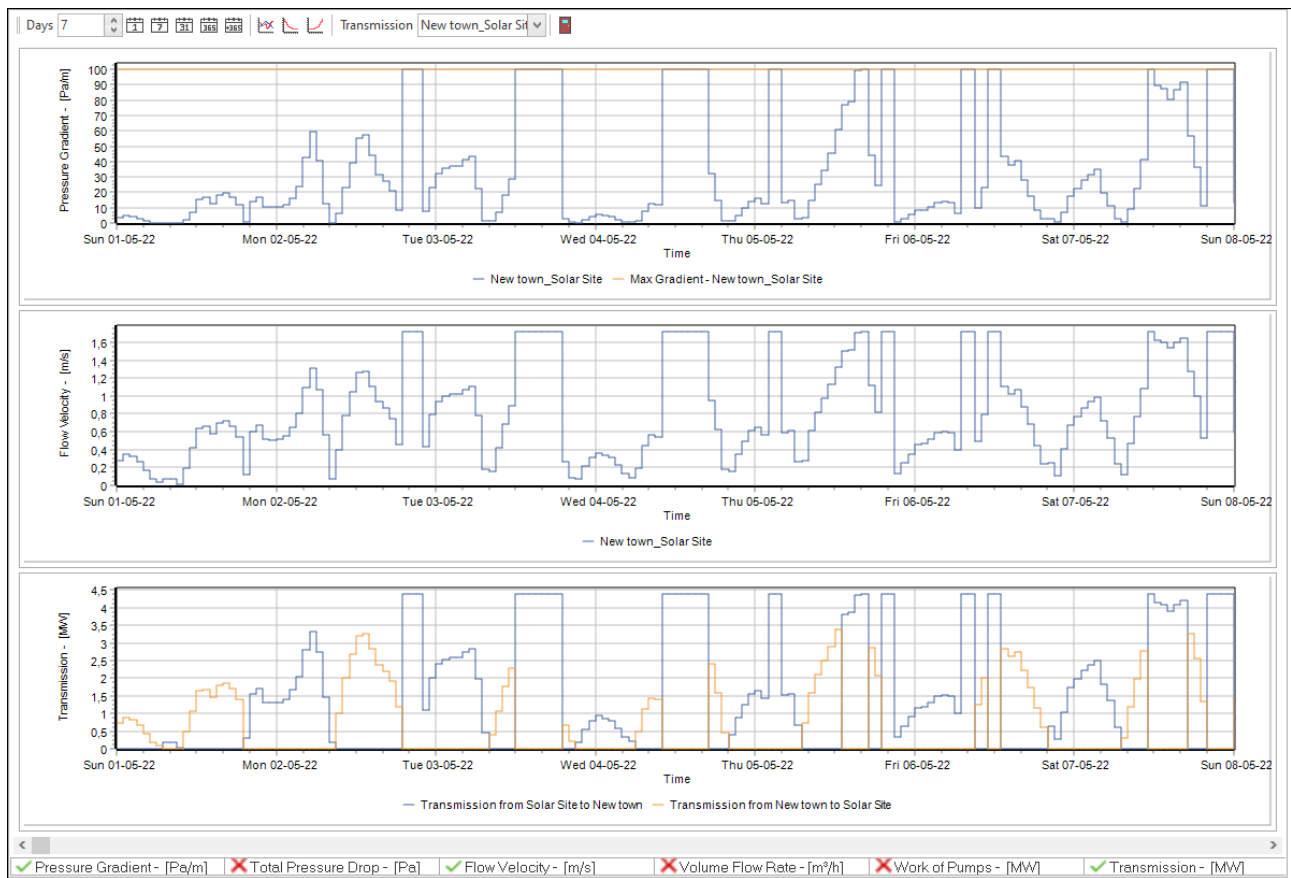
Days 7 1 7 31 365 >365 Transmission New town_Solar Sit

Pressure Gradient - [Pa/m]
100 90 80 70 60 50 40 30 20 10 0
Sun 01-05-22 Mon 02-05-22 Tue 03-05-22 Wed 04-05-22 Thu 05-05-22 Fri 06-05-22 Sat 07-05-22 Sun 08-05-22
Time
New town_Solar Site Max Gradient - New town_Solar Site

Flow Velocity - [m/s]
1,6 1,4 1,2 1 0,8 0,6 0,4 0,2 0
Sun 01-05-22 Mon 02-05-22 Tue 03-05-22 Wed 04-05-22 Thu 05-05-22 Fri 06-05-22 Sat 07-05-22 Sun 08-05-22
Time
New town_Solar Site

Transmission - [MW]
4,5 4 3,5 3 2,5 2 1,5 1 0,5 0
Sun 01-05-22 Mon 02-05-22 Tue 03-05-22 Wed 04-05-22 Thu 05-05-22 Fri 06-05-22 Sat 07-05-22 Sun 08-05-22
Time
Transmission from Solar Site to New town Transmission from New town to Solar Site

Pressure Gradient - [Pa/m] Total Pressure Drop - [Pa] Flow Velocity - [m/s] Volume Flow Rate - [m³/h] Work of Pumps - [MW] Transmission - [MW]